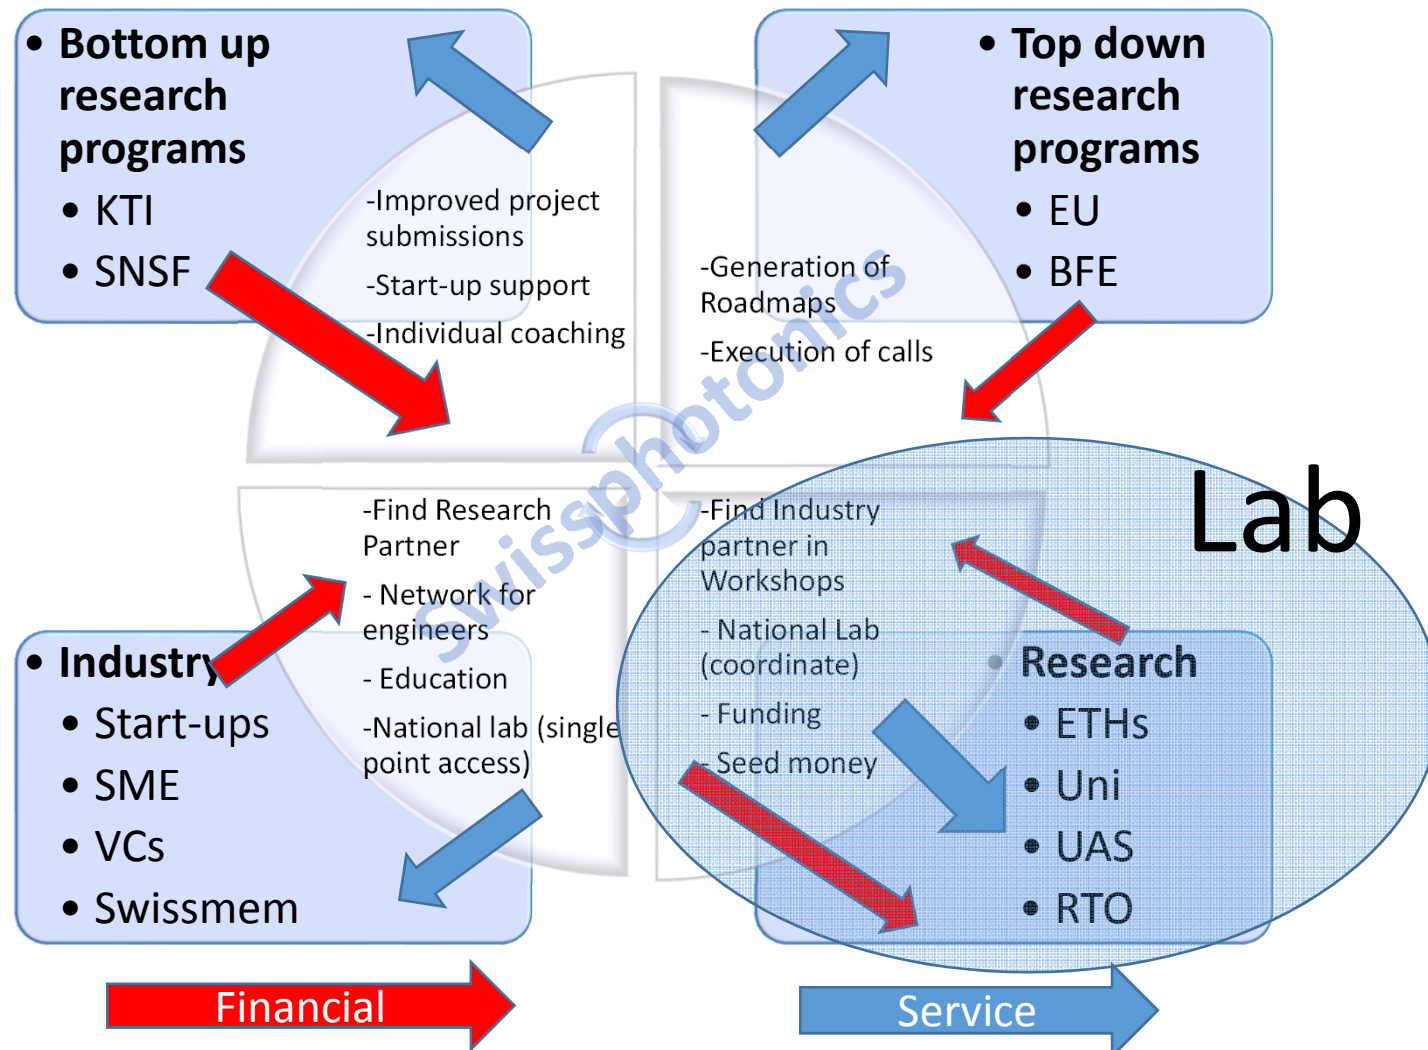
• Bottom up research programs
• KTI
• SNSF

-Improved project submissions
-Start-up support
-Individual coaching

• Top down research programs
• EU
• BFE

-Generation of Roadmaps
-Execution of calls

Swissphotonics

Lab

-Find Research Partner
- Network for engineers
- Education
-National lab (single point access)

-Find Industry partner in Workshops
- National Lab (coordinate)
- Funding
- Seed money

• Industry
• Start-ups
• SME
• VCs
• Swissmem

• Research
• ETHs
• Uni
• UAS
• RTO

Financial

Service